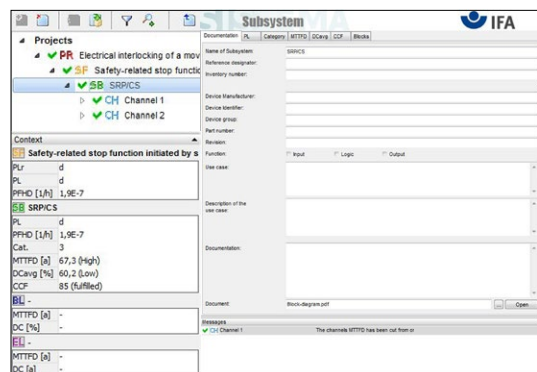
Projects
PR Electrical interlocking of a mov
SF Safety-related stop functic
SB SRP/CS
CH Channel 1
CH Channel 2

Context
SF Safety-related stop function initiated by s

| | |
|---|---|
| PLr | d |
| PL | d |
| PFHD [1/h] | 1,9E-7 |

SB SRP/CS

| | |
|---|---|
| PL | d |
| PFHD [1/h] | 1,9E-7 |
| Cat. | 3 |
| MTTFD [a] | 67,3 (High) |
| DCavg [%] | 60,2 (Low) |
| CCF | 85 (fulfilled) |

BL -

| | |
|---|---|
| MTTFD [a] | - |
| DC [%] | - |

EL -

| | |
|---|---|
| MTTFD [a] | - |
| DC [a] | - |

SISTEMA Subsystem IFA

Documentation | PL | Category | MTTFD | DCavg | CCF | Blocks

Name of Subsystem: SRP/CS
Reference designator:
Inventory number:
Device Manufacturer:
Device Identifier:
Device group:
Part number:
Revision:
Function: Input Logic Output
Use case:
Description of the use case:
Documentation:
Document: Block-diagram.pdf ... Open

Messages
CH Channel 1 The channels MTTFD has been cut from or